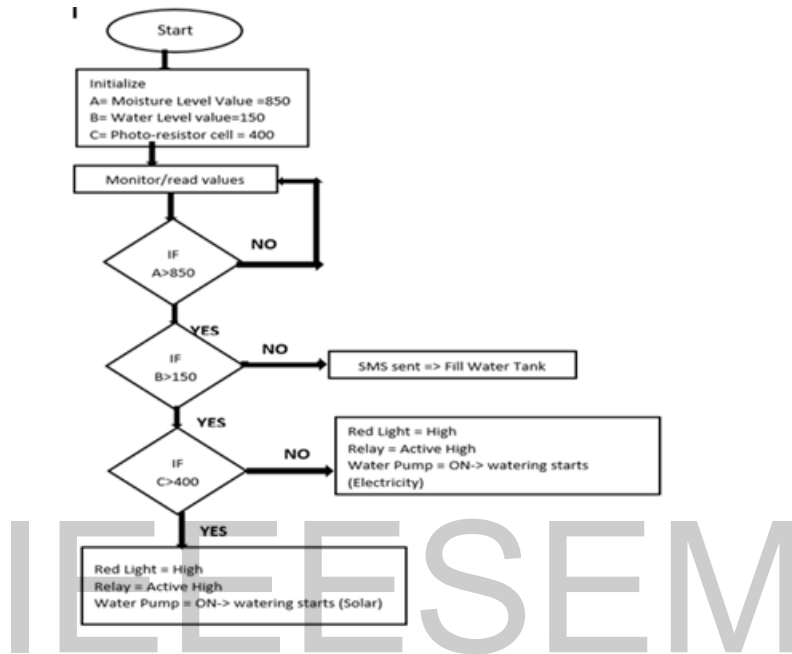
Start

Initialize
A= Moisture Level Value =850
B= Water Level value=150
C= Photo-resistor cell = 400

Monitor/read values

IF
A>850

NO

YES

IF
B>150

NO

SMS sent => Fill Water Tank

YES

IF
C>400

NO

Red Light = High
Relay = Active High
Water Pump = ON-> watering starts (Electricity)

YES

Red Light = High
Relay = Active High
Water Pump = ON-> watering starts (Solar)

IEEESEM